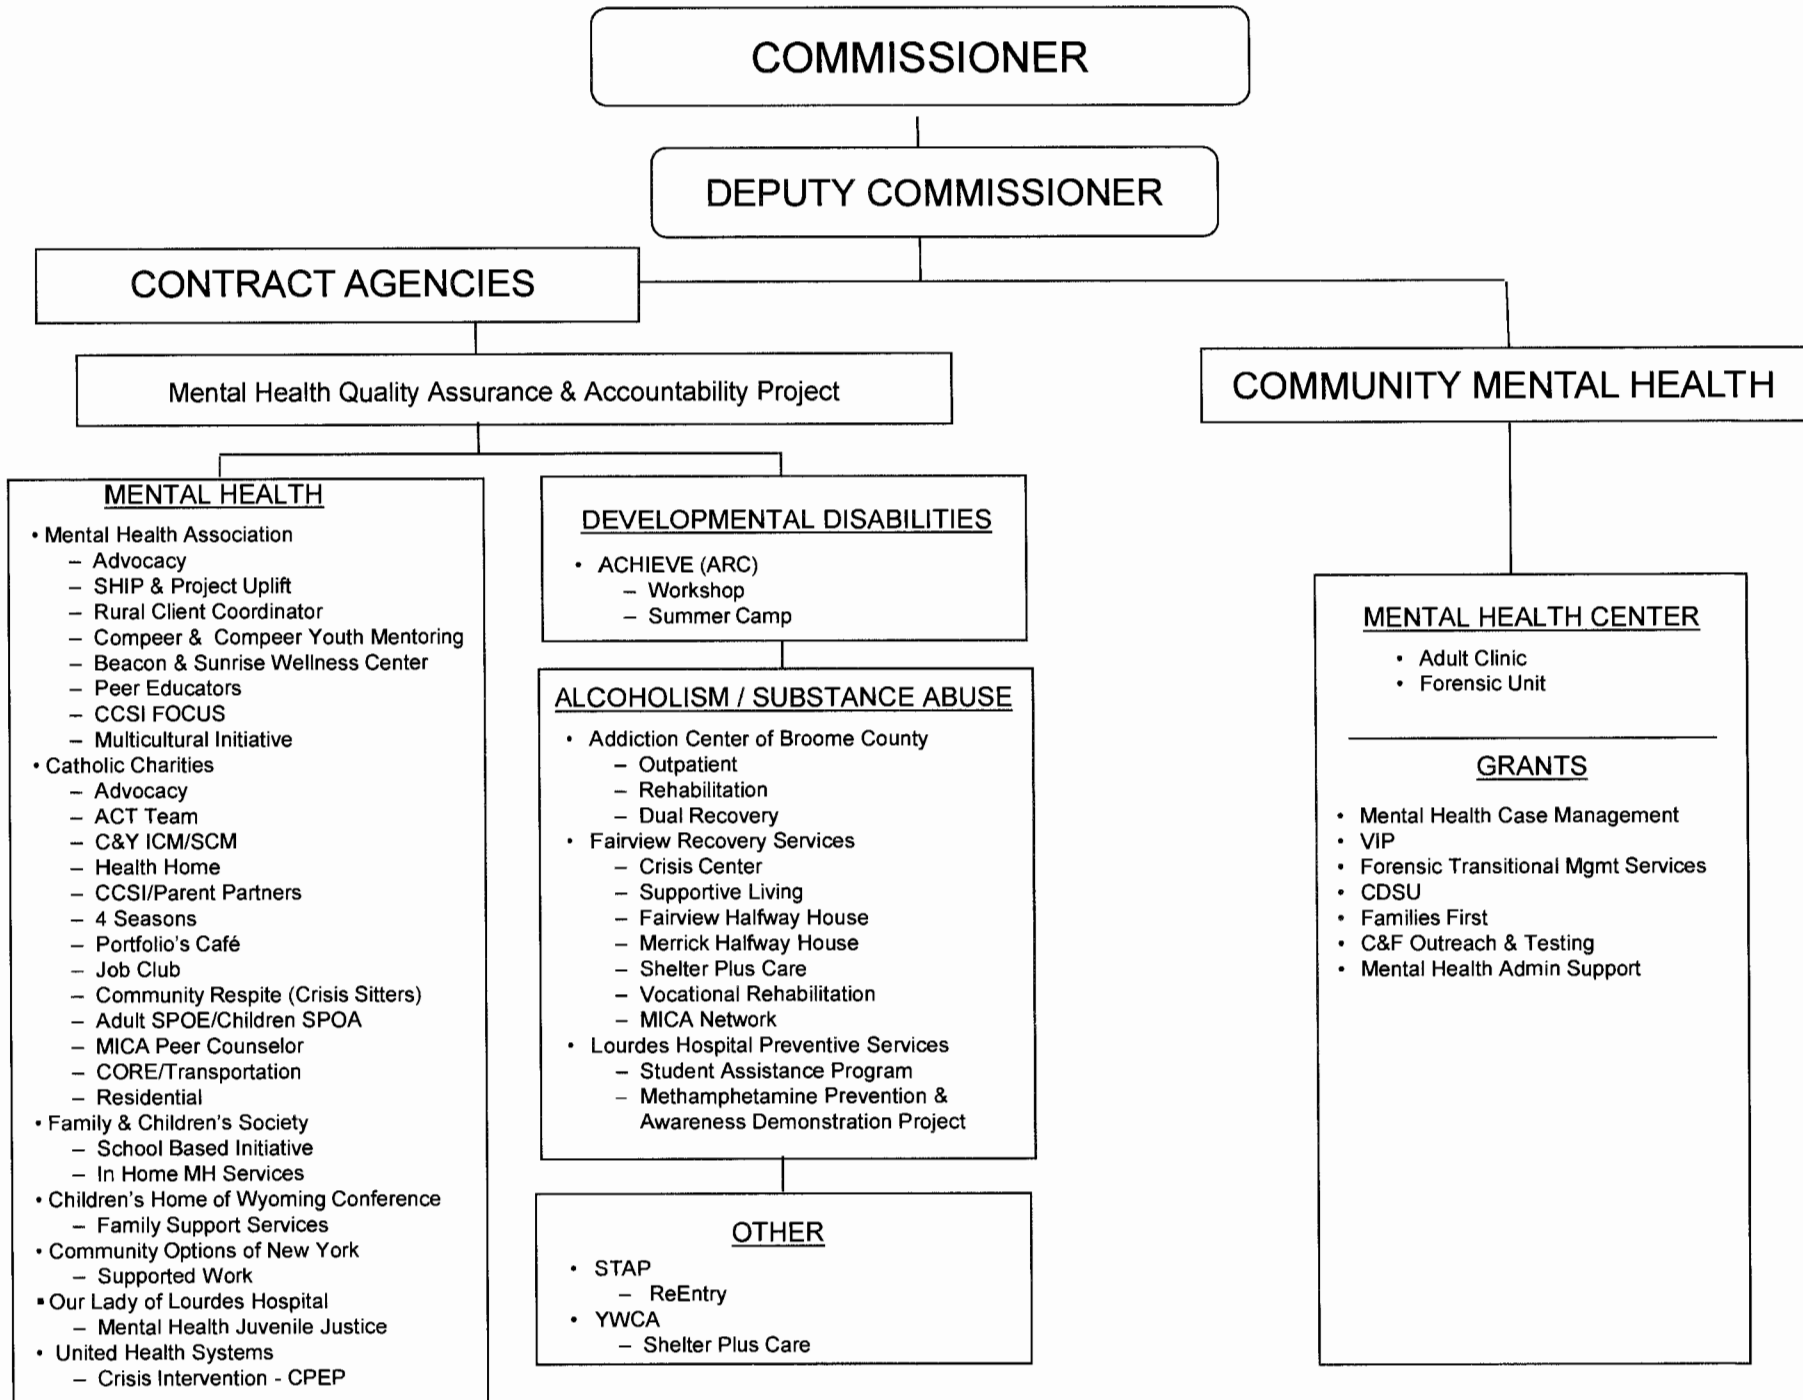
COMMISSIONER

DEPUTY COMMISSIONER

CONTRACT AGENCIES

Mental Health Quality Assurance & Accountability Project

MENTAL HEALTH
• Mental Health Association
– Advocacy
– SHIP & Project Uplift
– Rural Client Coordinator
– Compeer & Compeer Youth Mentoring
– Beacon & Sunrise Wellness Center
– Peer Educators
– CCSI FOCUS
– Multicultural Initiative
• Catholic Charities
– Advocacy
– ACT Team
– C&Y ICM/SCM
– Health Home
– CCSI/Parent Partners
– 4 Seasons
– Portfolio's Café
– Job Club
– Community Respite (Crisis Sitters)
– Adult SPOE/Children SPOA
– MICA Peer Counselor
– CORE/Transportation
– Residential
• Family & Children's Society
– School Based Initiative
– In Home MH Services
• Children's Home of Wyoming Conference
– Family Support Services
• Community Options of New York
– Supported Work
• Our Lady of Lourdes Hospital
– Mental Health Juvenile Justice
• United Health Systems
– Crisis Intervention - CPEP

DEVELOPMENTAL DISABILITIES
• ACHIEVE (ARC)
– Workshop
– Summer Camp

ALCOHOLISM / SUBSTANCE ABUSE
• Addiction Center of Broome County
– Outpatient
– Rehabilitation
– Dual Recovery
• Fairview Recovery Services
– Crisis Center
– Supportive Living
– Fairview Halfway House
– Merrick Halfway House
– Shelter Plus Care
– Vocational Rehabilitation
– MICA Network
• Lourdes Hospital Preventive Services
– Student Assistance Program
– Methamphetamine Prevention & Awareness Demonstration Project

OTHER
• STAP
– ReEntry
• YWCA
– Shelter Plus Care

COMMUNITY MENTAL HEALTH

MENTAL HEALTH CENTER
• Adult Clinic
• Forensic Unit

GRANTS
• Mental Health Case Management
• VIP
• Forensic Transitional Mgmt Services
• CDSU
• Families First
• C&F Outreach & Testing
• Mental Health Admin Support